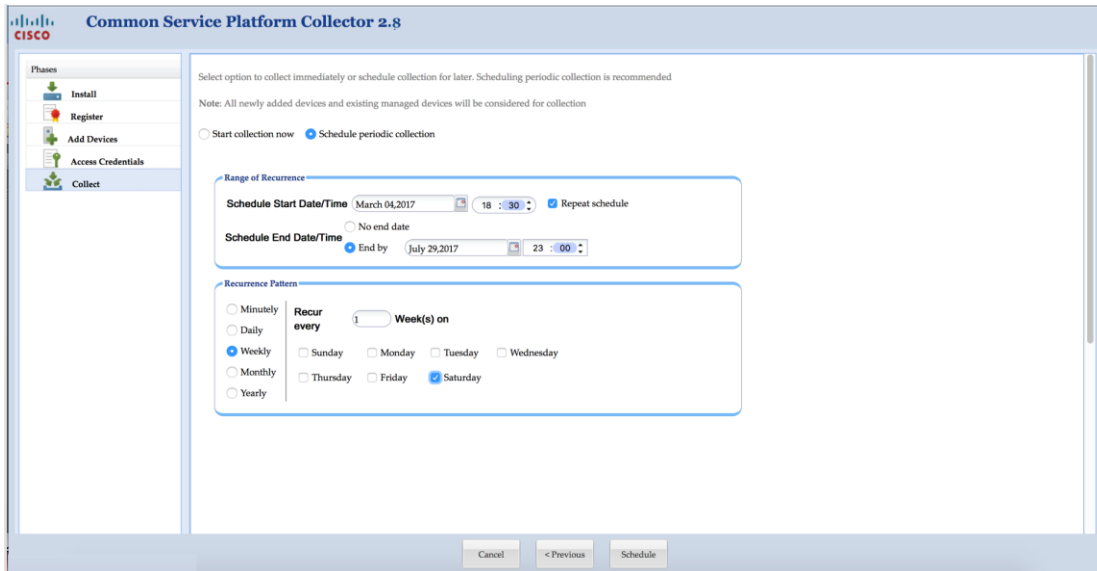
CISCO

Common Service Platform Collector 2.8

Phases

Install

Register

Add Devices

Access Credentials

Collect

Select option to collect immediately or schedule collection for later. Scheduling periodic collection is recommended

Note: All newly added devices and existing managed devices will be considered for collection

Start collection now

Schedule periodic collection

Range of Recurrence

Schedule Start Date/Time March 04,2017 18 : 30 Repeat schedule

No end date

Schedule End Date/Time

End by July 29,2017 23 : 00

Recurrence Pattern

Minutely

Daily

Weekly

Monthly

Yearly

Recur every 1 Week(s) on

Sunday Monday Tuesday Wednesday

Thursday Friday Saturday

Cancel <Previous Schedule